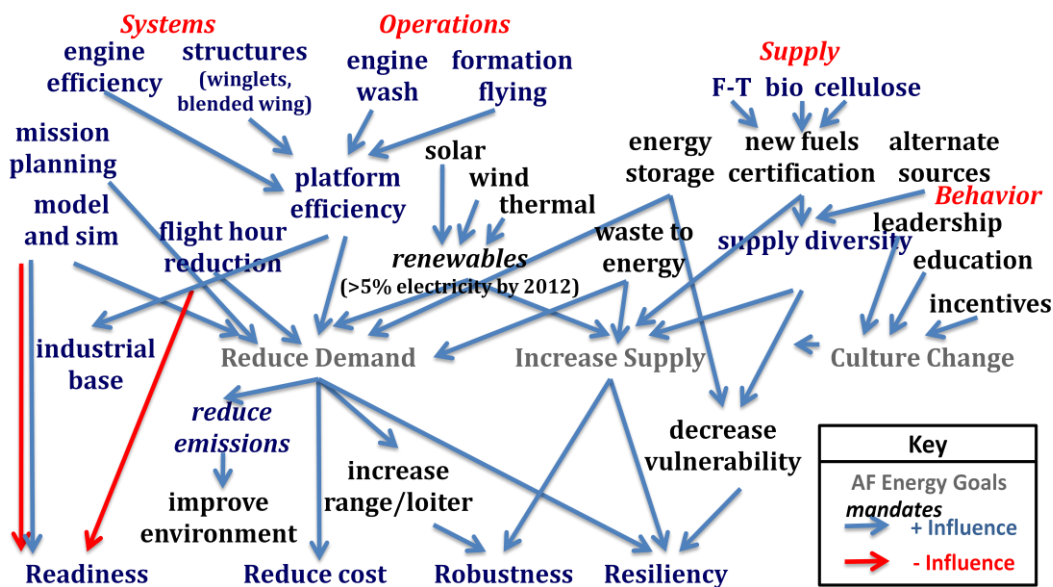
Systems

engine efficiency

structures (winglets, blended wing)

Operations

engine wash

formation flying

Supply

F-T bio cellulose

mission planning

platform efficiency

solar

wind

thermal

energy storage

new fuels certification

alternate sources

Behavior

model and sim

flight hour reduction

renewables (>5% electricity by 2012)

waste to energy

supply diversity

leadership

education

incentives

industrial base

Reduce Demand

Increase Supply

Culture Change

reduce emissions

improve environment

increase range/loiter

decrease vulnerability

Readiness

Reduce cost

Robustness

Resiliency

| Key |
|---|
| AF Energy Goals |
| mandates |
| + Influence |
| - Influence |